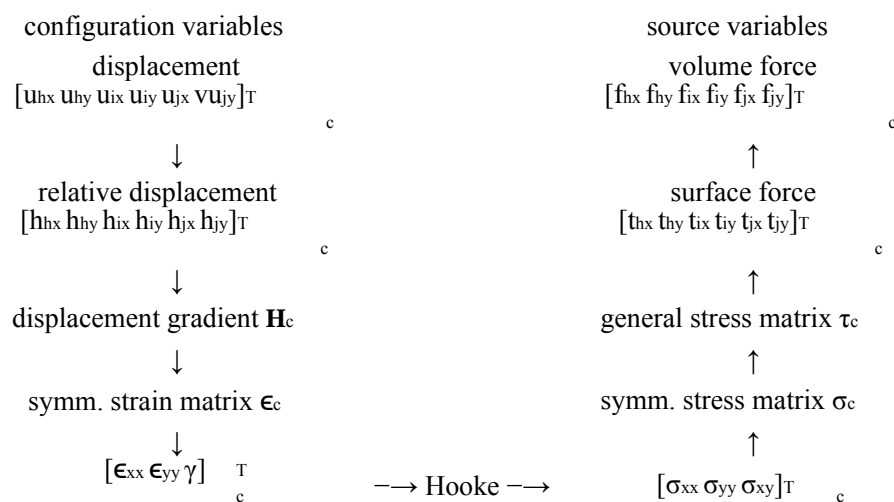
configuration variables

displacement

$[u_{hx}\ u_{hy}\ u_{ix}\ u_{iy}\ u_{jx}\ Vu_{jy}]^T_c$

↓

relative displacement

$[h_{hx}\ h_{hy}\ h_{ix}\ h_{iy}\ h_{jx}\ h_{jy}]^T_c$

↓

displacement gradient $\mathbf{H}_c$

↓

symm. strain matrix $\epsilon_c$

↓

$[\epsilon_{xx}\ \epsilon_{yy}\ \gamma]^T_c$

$-\rightarrow$ Hooke $-\rightarrow$

source variables

volume force

$[f_{hx}\ f_{hy}\ f_{ix}\ f_{iy}\ f_{jx}\ f_{jy}]^T_c$

↑

surface force

$[t_{hx}\ t_{hy}\ t_{ix}\ t_{iy}\ t_{jx}\ t_{jy}]^T_c$

↑

general stress matrix $\tau_c$

↑

symm. stress matrix $\sigma_c$

↑

$[\sigma_{xx}\ \sigma_{yy}\ \sigma_{xy}]^T_c$